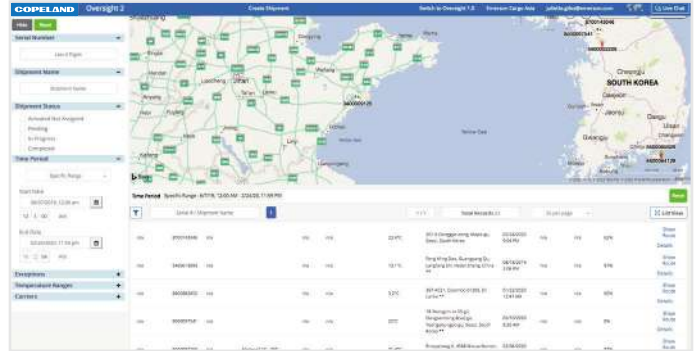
COPELAND Oversight 2
Create Shipment
Switch to Oversight 1.0
Emerson Cargo Asia
Live Chat
Hide Reset
Serial Number
Shipment Name
Shipment Status
Activated Not Assigned
Pending
In Progress
Completed
Time Period
Specific Range
Start Date
End Date
Exceptions
Temperature Ranges
Carriers
SOUTH KOREA
Yellow Sea
Time Period: Specific Range
Reset
Total Records
List View
Show Route
Details
Show Route
Details
Show Route
Details
Show Route
Details
Show Route
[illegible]